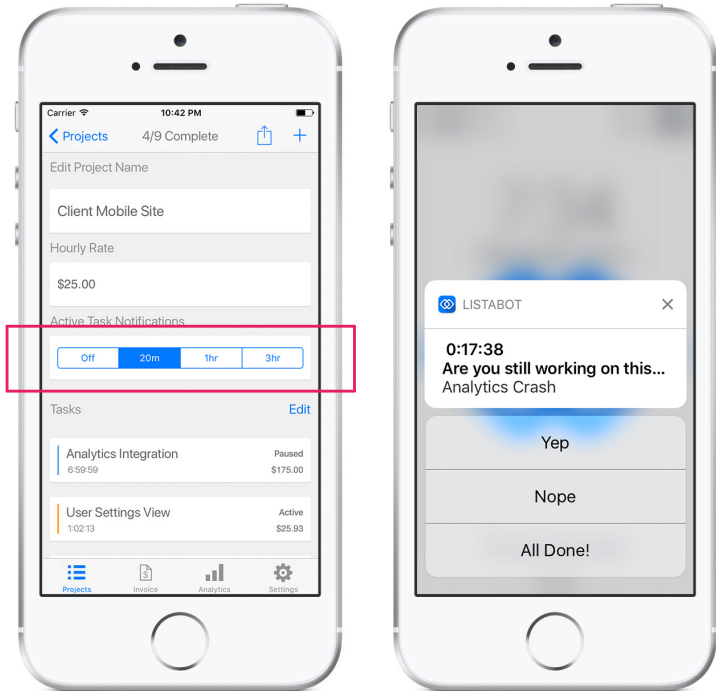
Carrier
10:42 PM

Projects
4/9 Complete

Edit Project Name

Client Mobile Site

Hourly Rate

$25.00

Active Task Notifications

| Off | 20m | 1hr | 3hr |
|---|---|---|---|

Tasks
Edit

Analytics Integration
Paused
6:59:59
$175.00

User Settings View
Active
1:02:13
$25.93

Projects
Invoice
Analytics
Settings

LISTABOT

0:17:38
Are you still working on this...
Analytics Crash

Yep

Nope

All Done!